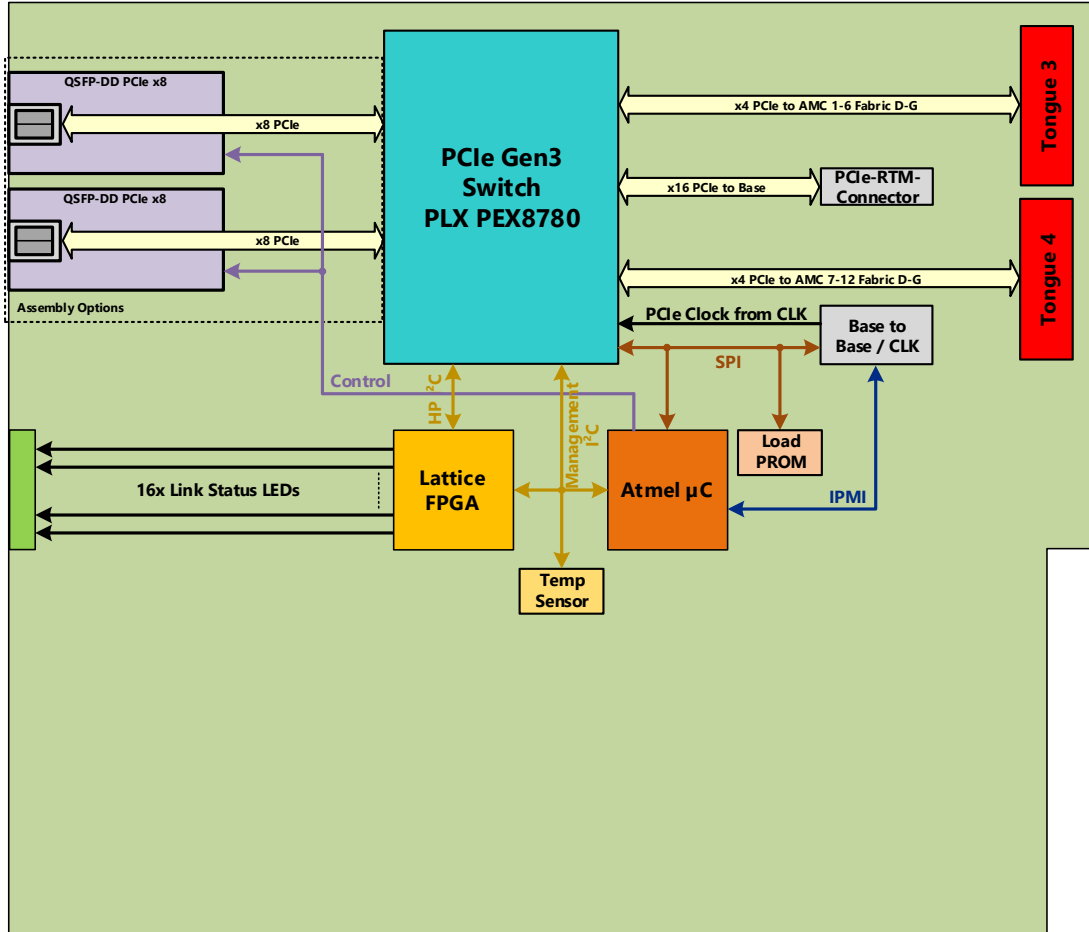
QSFP-DD PCIe x8

x8 PCIe

QSFP-DD PCIe x8

x8 PCIe

Assembly Options

PCIe Gen3 Switch PLX PEX8780

x4 PCIe to AMC 1-6 Fabric D-G

Tongue 3

x16 PCIe to Base

PCIe-RTM-Connector

x4 PCIe to AMC 7-12 Fabric D-G

Tongue 4

PCIe Clock from CLK

Base to Base / CLK

SPI

Control

HP $I^2C$

Management $I^2C$

Load PROM

16x Link Status LEDs

Lattice FPGA

Atmel µC

IPMI

Temp Sensor